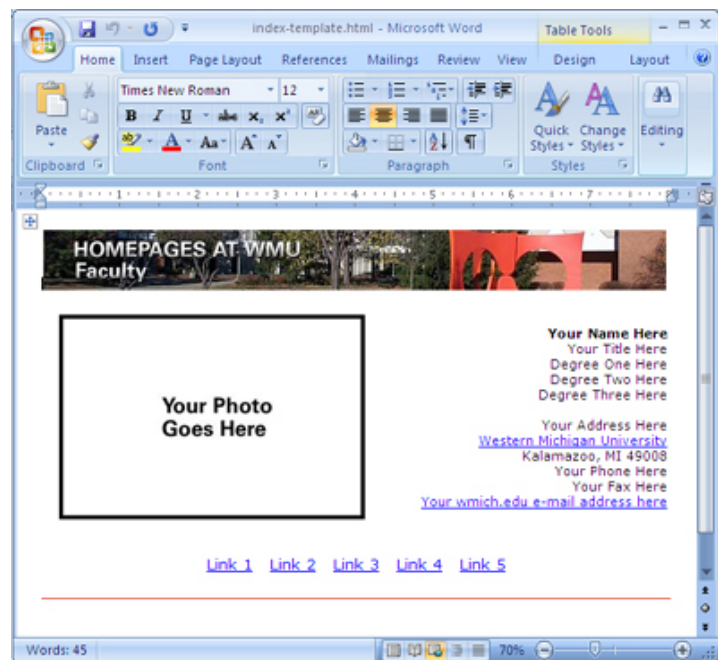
index-template.html - Microsoft Word

Table Tools

Home Insert Page Layout References Mailings Review View Design Layout

Times New Roman 12

Paste

B I U abe $x_2$ $x^2$

Aa A A

Quick Styles

Change Styles

Editing

Clipboard Font Paragraph Styles

HOMEPAGES AT WMU
Faculty

Your Photo Goes Here

Your Name Here
Your Title Here
Degree One Here
Degree Two Here
Degree Three Here

Your Address Here
Western Michigan University
Kalamazoo, MI 49008
Your Phone Here
Your Fax Here
Your wmich.edu e-mail address here

Link 1 Link 2 Link 3 Link 4 Link 5

Words: 45

70%